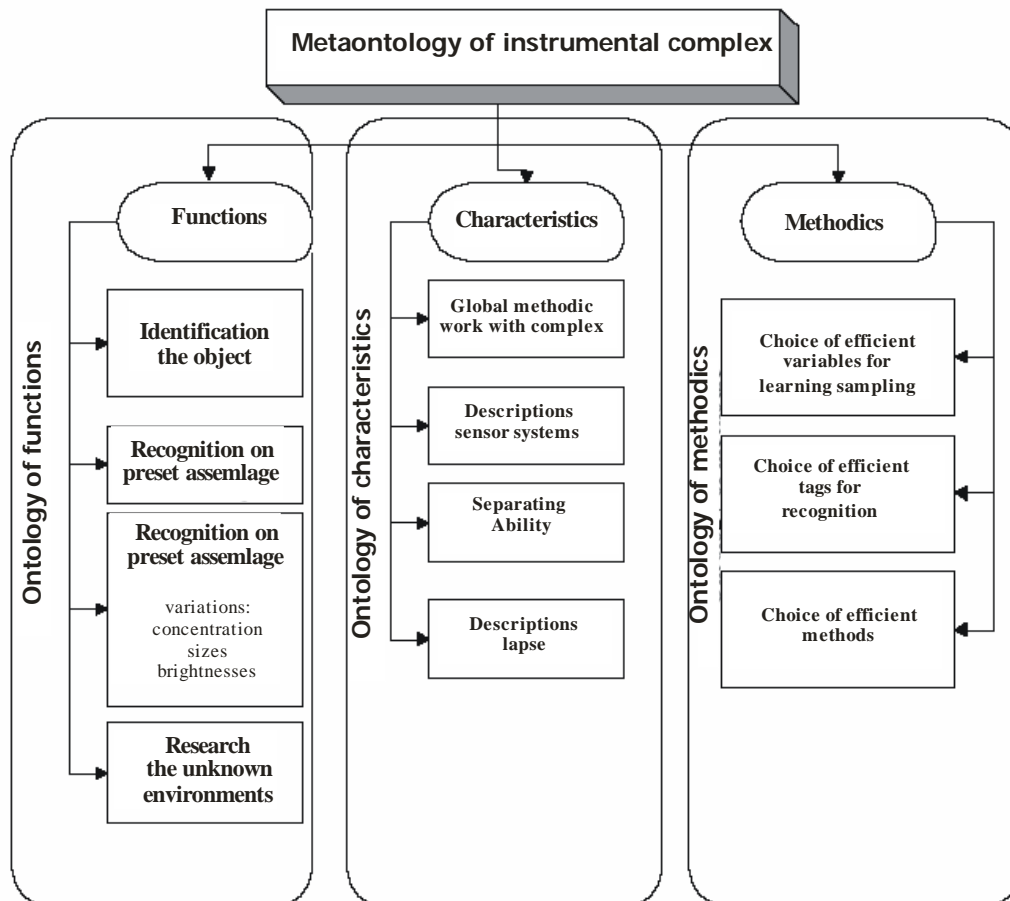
Metaontology of instrumental complex

Ontology of functions

Functions

Identification the object

Recognition on preset assemlage

Recognition on preset assemlage

variations: concentration sizes brightnesses

Research the unknown environments

Ontology of characteristics

Characteristics

Global methodic work with complex

Descriptions sensor systems

Separating Ability

Descriptions lapse

Ontology of methodics

Methodics

Choice of efficient variables for learning sampling

Choice of efficient tags for recognition

Choice of efficient methods